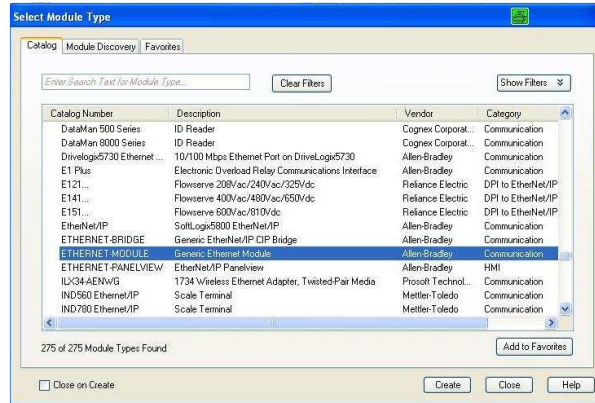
Select Module Type

Catalog | Module Discovery | Favorites

Enter Search Text for Module Type...

Clear Filters

Show Filters ≫

| Catalog Number | Description | Vendor | Category |
|---|---|---|---|
| DataMan 500 Series | ID Reader | Cognex Corporat... | Communication |
| DataMan 8000 Series | ID Reader | Cognex Corporat... | Communication |
| Drivelogix5730 Ethernet ... | 10/100 Mbps Ethernet Port on DriveLogix5730 | Allen-Bradley | Communication |
| E1 Plus | Electronic Overload Relay Communications Interface | Allen-Bradley | Communication |
| E121... | Flowserve 208Vac/240Vac/325Vdc | Reliance Electric | DPI to EtherNet/IP |
| E141... | Flowserve 400Vac/480Vac/650Vdc | Reliance Electric | DPI to EtherNet/IP |
| E151... | Flowserve 600Vac/810Vdc | Reliance Electric | DPI to EtherNet/IP |
| EtherNet/IP | SoftLogix5800 EtherNet/IP | Allen-Bradley | Communication |
| ETHERNET-BRIDGE | Generic EtherNet/IP CIP Bridge | Allen-Bradley | Communication |
| ETHERNET-MODULE | Generic Ethernet Module | Allen-Bradley | Communication |
| ETHERNET-PANELVIEW | EtherNet/IP Panelview | Allen-Bradley | HMI |
| ILX34-AENWG | 1734 Wireless Ethernet Adapter, Twisted-Pair Media | Prosoft Technol... | Communication |
| IND560 Ethernet/IP | Scale Terminal | Mettler-Toledo | Communication |
| IND780 Ethernet/IP | Scale Terminal | Mettler-Toledo | Communication |

275 of 275 Module Types Found

Add to Favorites

Close on Create

Create | Close | Help